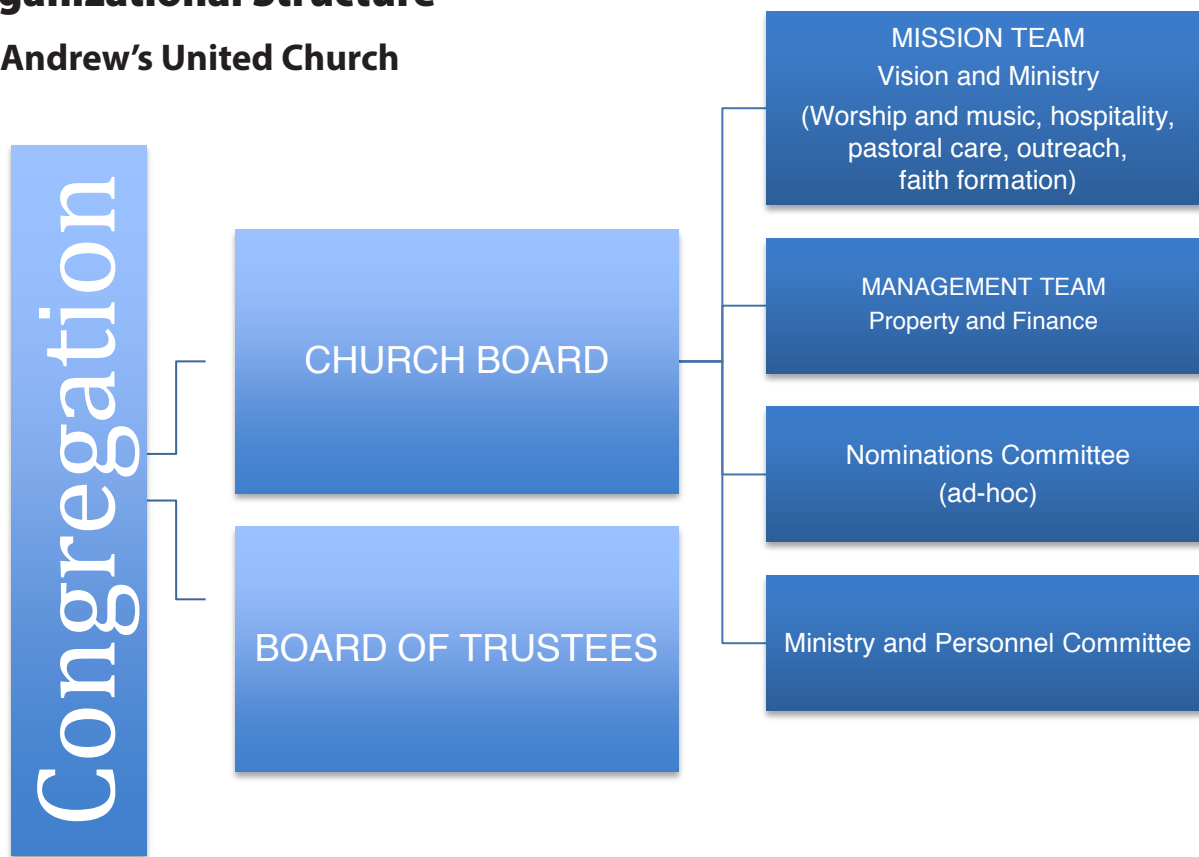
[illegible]ganizational Structure

Andrew's United Church

Congregation

CHURCH BOARD

BOARD OF TRUSTEES

MISSION TEAM
Vision and Ministry
(Worship and music, hospitality, pastoral care, outreach, faith formation)

MANAGEMENT TEAM
Property and Finance

Nominations Committee
(ad-hoc)

Ministry and Personnel Committee